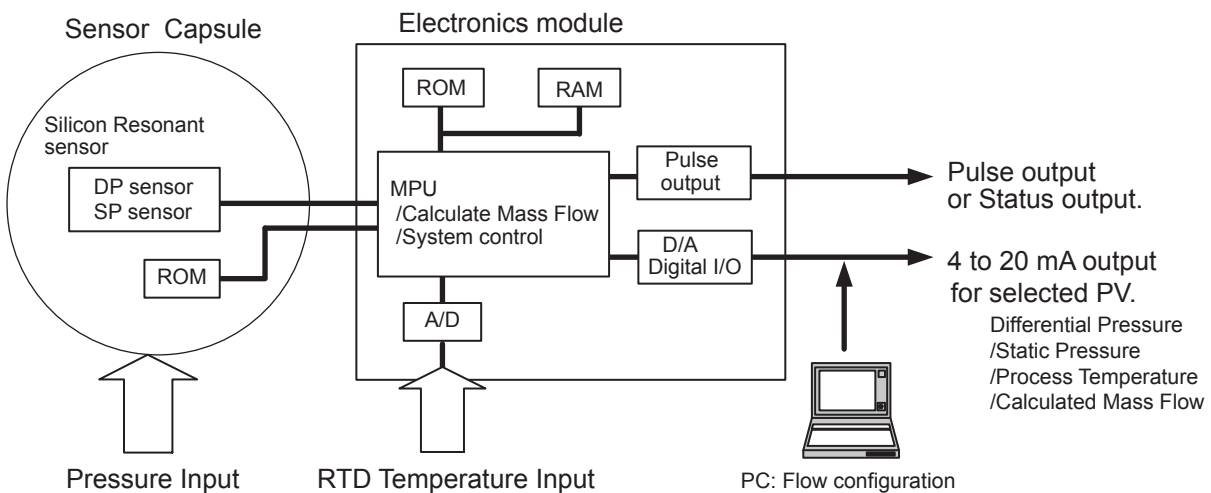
Sensor Capsule

Electronics module

ROM

RAM

Silicon Resonant sensor

DP sensor
SP sensor

ROM

MPU
/Calculate Mass Flow
/System control

Pulse output

D/A
Digital I/O

A/D

Pulse output
or Status output.

4 to 20 mA output
for selected PV.
Differential Pressure
/Static Pressure
/Process Temperature
/Calculated Mass Flow

Pressure Input

RTD Temperature Input

PC: Flow configuration